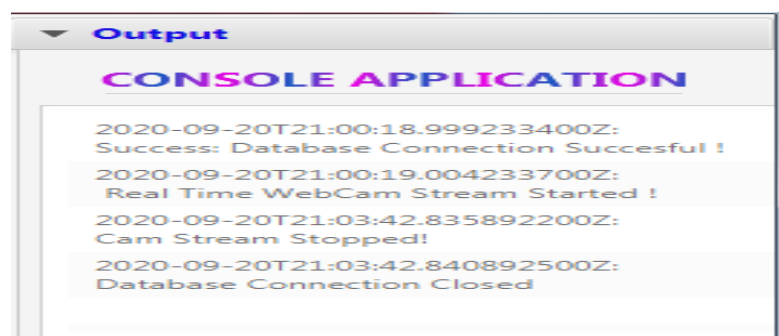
Output

CONSOLE APPLICATION

2020-09-20T21:00:18.999233400Z:
Success: Database Connection Succesful !

2020-09-20T21:00:19.004233700Z:
Real Time WebCam Stream Started !

2020-09-20T21:03:42.835892200Z:
Cam Stream Stopped!

2020-09-20T21:03:42.840892500Z:
Database Connection Closed